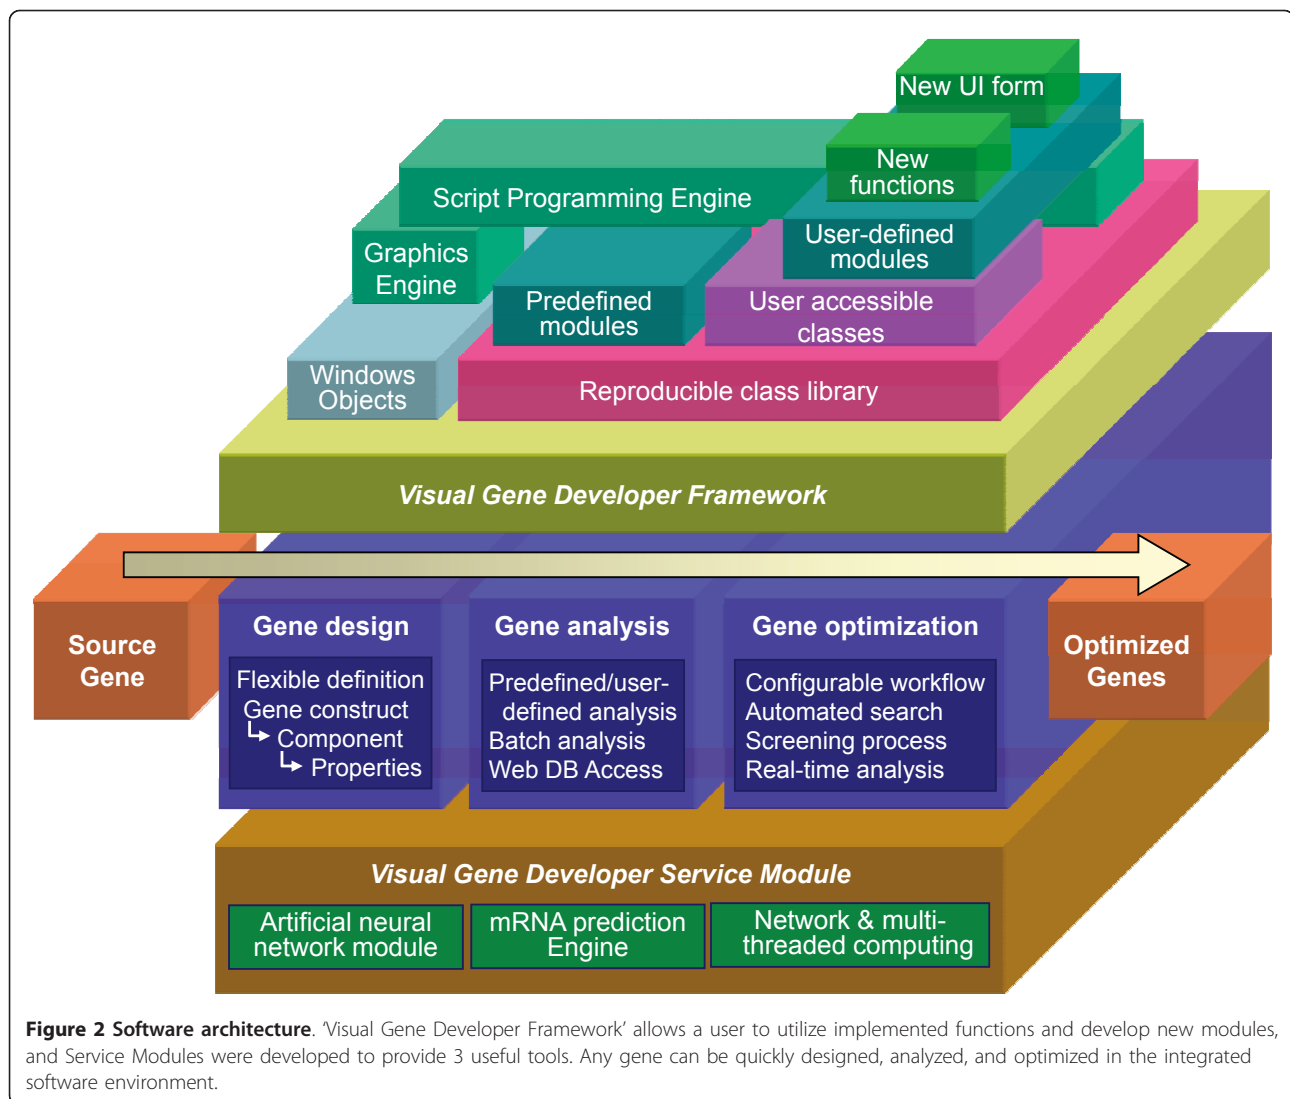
New UI form

New functions

Script Programming Engine

User-defined modules

Graphics Engine

Predefined modules

User accessible classes

Windows Objects

Reproducible class library

Visual Gene Developer Framework

Source Gene

Gene design

Flexible definition
Gene construct
↳ Component
↳ Properties

Gene analysis

Predefined/user-defined analysis
Batch analysis
Web DB Access

Gene optimization

Configurable workflow
Automated search
Screening process
Real-time analysis

Optimized Genes

Visual Gene Developer Service Module

Artificial neural network module

mRNA prediction Engine

Network & multi-threaded computing

**Figure 2 Software architecture**. 'Visual Gene Developer Framework' allows a user to utilize implemented functions and develop new modules, and Service Modules were developed to provide 3 useful tools. Any gene can be quickly designed, analyzed, and optimized in the integrated software environment.